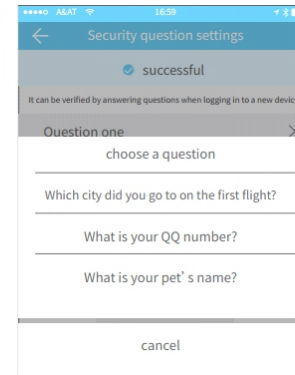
●●●●○ A&AT 16:59

Security question settings

successful

It can be verified by answering questions when logging in to a new devic

Question one

choose a question

Which city did you go to on the first flight?

What is your QQ number?

What is your pet’s name?

cancel